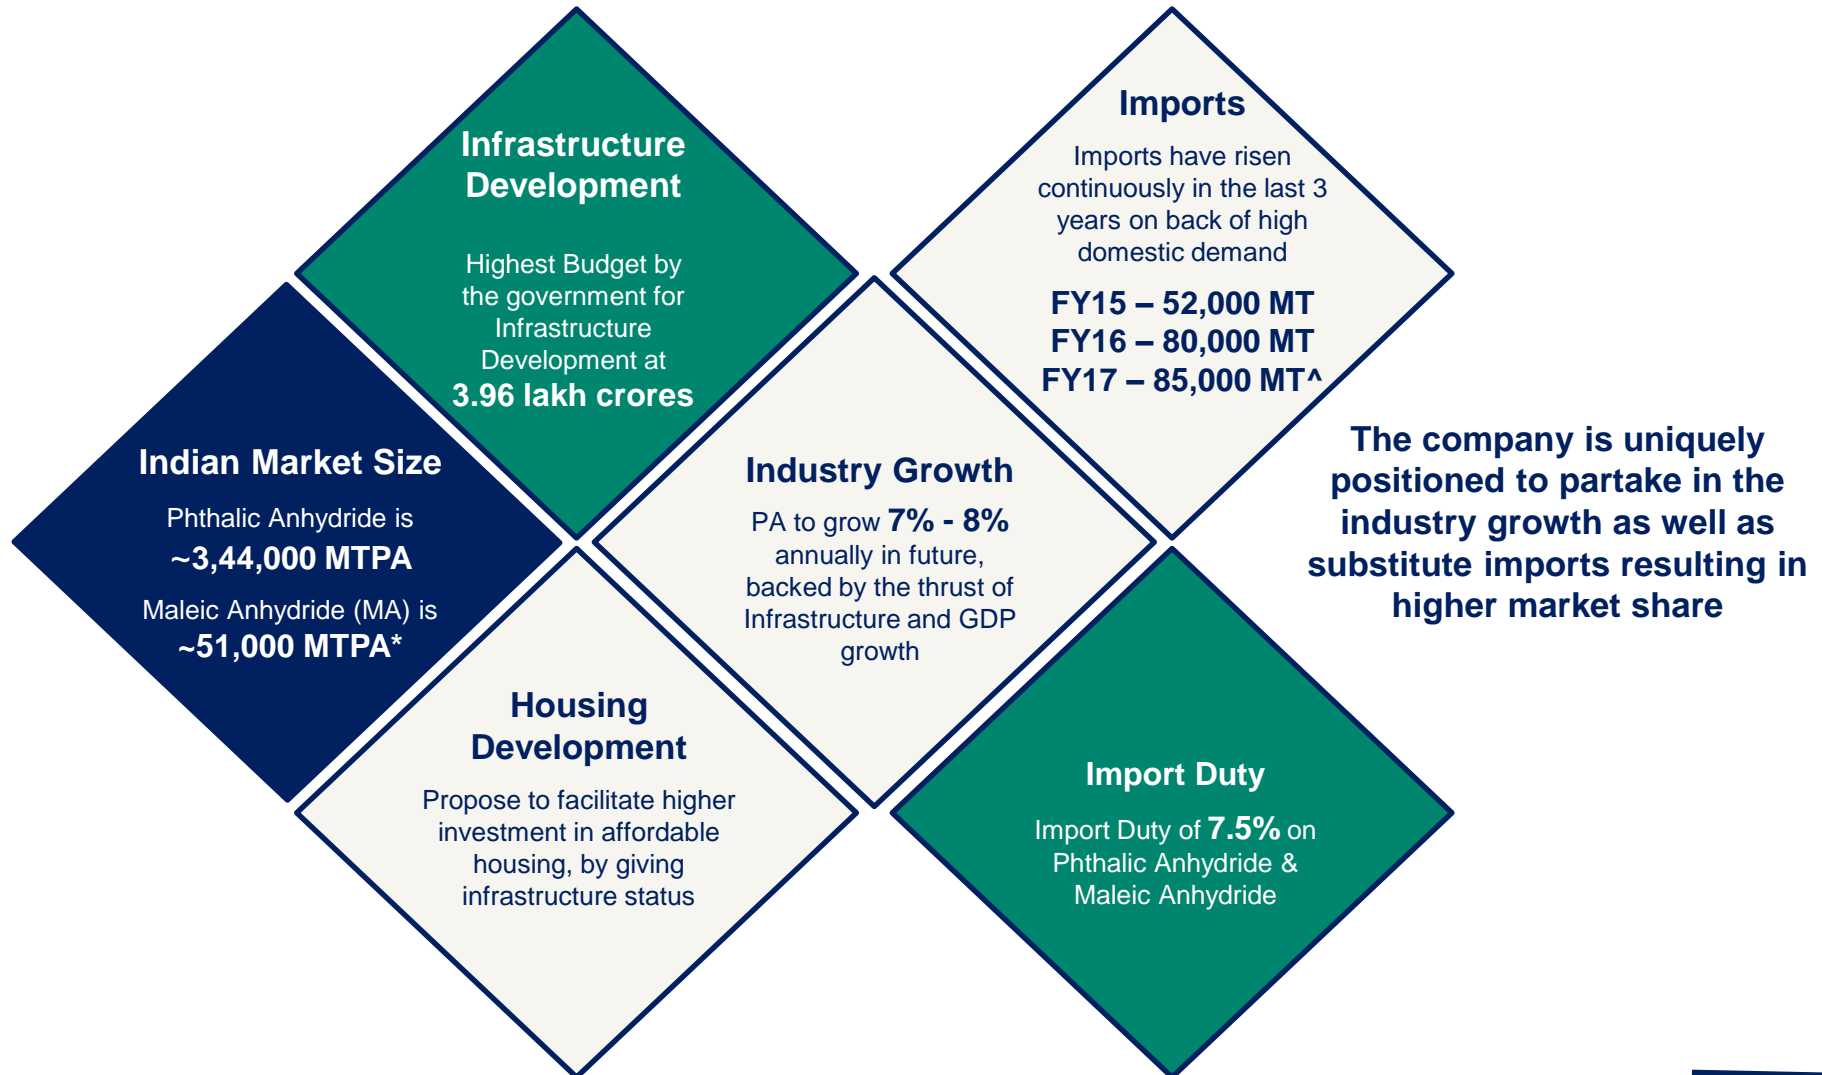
Infrastructure Development

Highest Budget by the government for Infrastructure Development at 3.96 lakh crores

Imports

Imports have risen continuously in the last 3 years on back of high domestic demand

FY15 – 52,000 MT
FY16 – 80,000 MT
FY17 – 85,000 MT^

Indian Market Size

Phthalic Anhydride is ~3,44,000 MTPA

Maleic Anhydride (MA) is ~51,000 MTPA*

Industry Growth

PA to grow 7% - 8% annually in future, backed by the thrust of Infrastructure and GDP growth

The company is uniquely positioned to partake in the industry growth as well as substitute imports resulting in higher market share

Housing Development

Propose to facilitate higher investment in affordable housing, by giving infrastructure status

Import Duty

Import Duty of 7.5% on Phthalic Anhydride & Maleic Anhydride